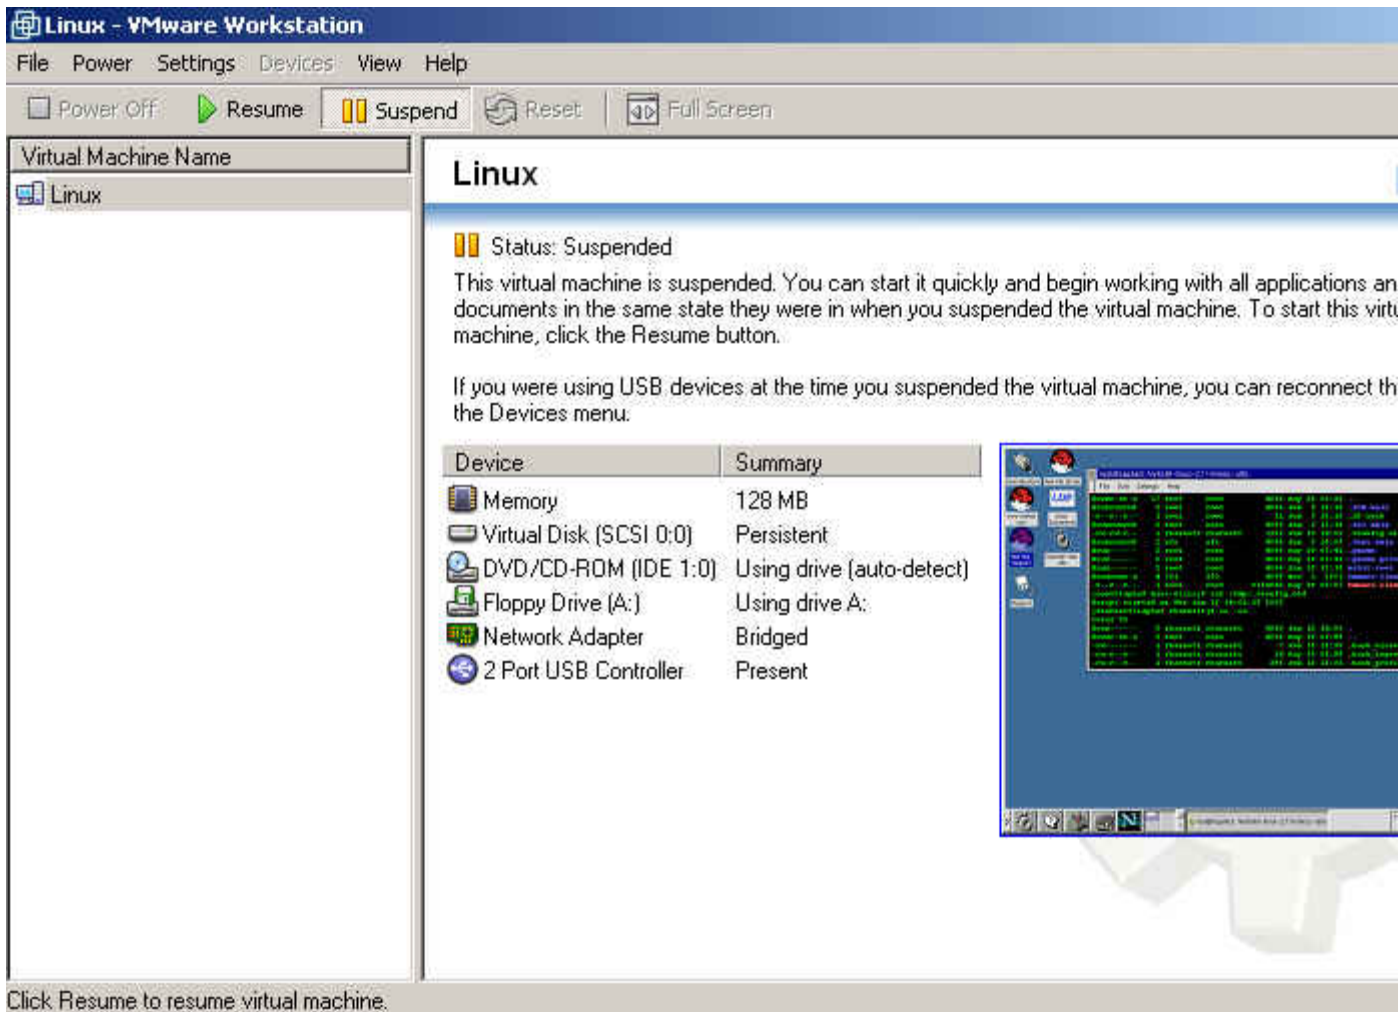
Linux - VMware Workstation

File Power Settings Devices View Help

Power Off Resume Suspend Reset Full Screen

Virtual Machine Name

Linux

Linux

Status: Suspended

This virtual machine is suspended. You can start it quickly and begin working with all applications an documents in the same state they were in when you suspended the virtual machine. To start this virtu machine, click the Resume button.

If you were using USB devices at the time you suspended the virtual machine, you can reconnect th the Devices menu.

| Device | Summary |
|---|---|
| Memory | 128 MB |
| Virtual Disk (SCSI 0:0) | Persistent |
| DVD/CD-ROM (IDE 1:0) | Using drive (auto-detect) |
| Floppy Drive (A:) | Using drive A: |
| Network Adapter | Bridged |
| 2 Port USB Controller | Present |

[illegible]

Click Resume to resume virtual machine.